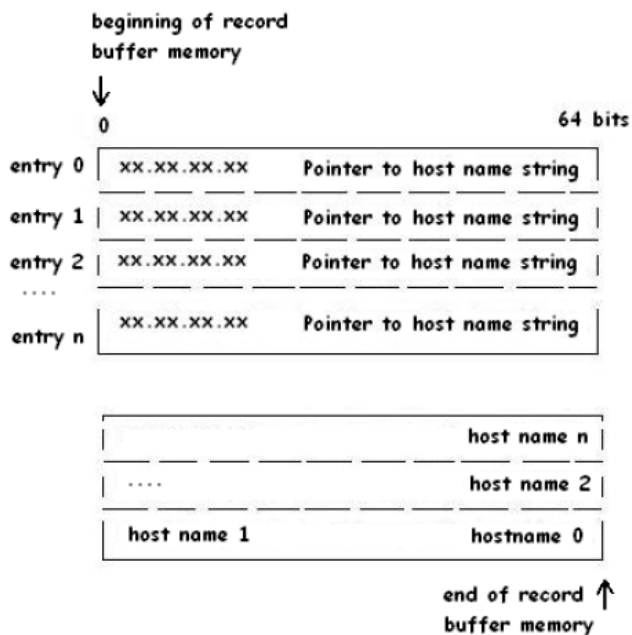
beginning of record buffer memory

0

64 bits

entry 0 xx.xx.xx.xx Pointer to host name string

entry 1 xx.xx.xx.xx Pointer to host name string

entry 2 xx.xx.xx.xx Pointer to host name string

....

entry n xx.xx.xx.xx Pointer to host name string

host name n

.... host name 2

host name 1 hostname 0

end of record buffer memory